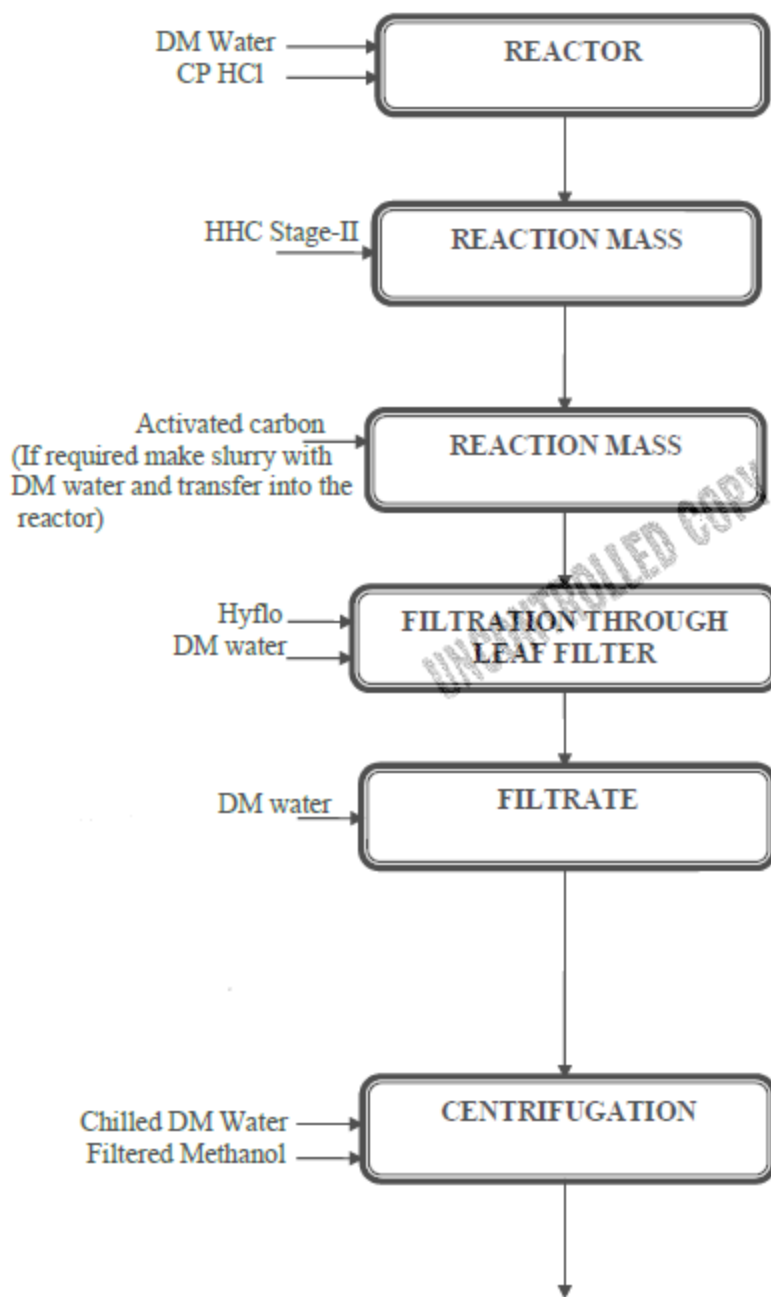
DM Water
CP HCl

REACTOR

HHC Stage-II

REACTION MASS

Activated carbon
(If required make slurry with DM water and transfer into the reactor)

REACTION MASS

UNCONTROLLED COPY

Hyflo
DM water

FILTRATION THROUGH LEAF FILTER

DM water

FILTRATE

Chilled DM Water
Filtered Methanol

CENTRIFUGATION